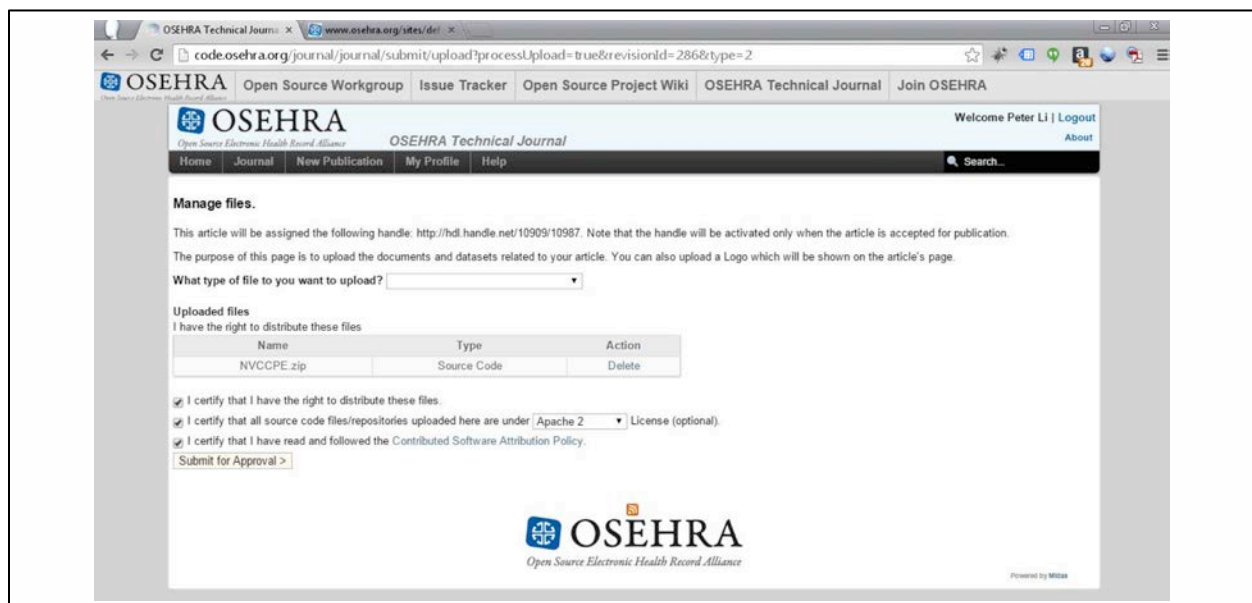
OSEHRA Technical Journa ×
www.osehra.org/sites/def ×

code.osehra.org/journal/journal/submit/upload?processUpload=true&revisionId=286&type=2

OSEHRA
Open Source Electronic Health Record Alliance
Open Source Workgroup | Issue Tracker | Open Source Project Wiki | OSEHRA Technical Journal | Join OSEHRA

OSEHRA
Open Source Electronic Health Record Alliance
OSEHRA Technical Journal

Welcome Peter Li | Logout
About

Home | Journal | New Publication | My Profile | Help
Search...

Manage files.

This article will be assigned the following handle: http://hdl.handle.net/10909/10987. Note that the handle will be activated only when the article is accepted for publication.

The purpose of this page is to upload the documents and datasets related to your article. You can also upload a Logo which will be shown on the article's page.

What type of file to you want to upload?

Uploaded files
I have the right to distribute these files

| Name | Type | Action |
|---|---|---|
| NVCCPE.zip | Source Code | Delete |

I certify that I have the right to distribute these files.
I certify that all source code files/repositories uploaded here are under Apache 2 License (optional).
I certify that I have read and followed the Contributed Software Attribution Policy.
Submit for Approval >

OSEHRA
Open Source Electronic Health Record Alliance

Powered by Midas